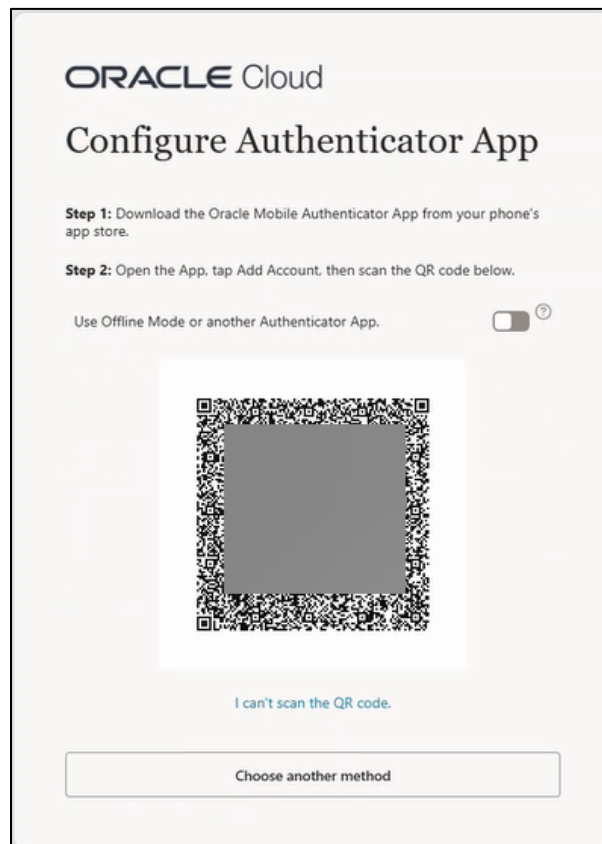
ORACLE Cloud

Configure Authenticator App

**Step 1:** Download the Oracle Mobile Authenticator App from your phone's app store.

**Step 2:** Open the App, tap Add Account, then scan the QR code below.

Use Offline Mode or another Authenticator App.

I can't scan the QR code.

Choose another method